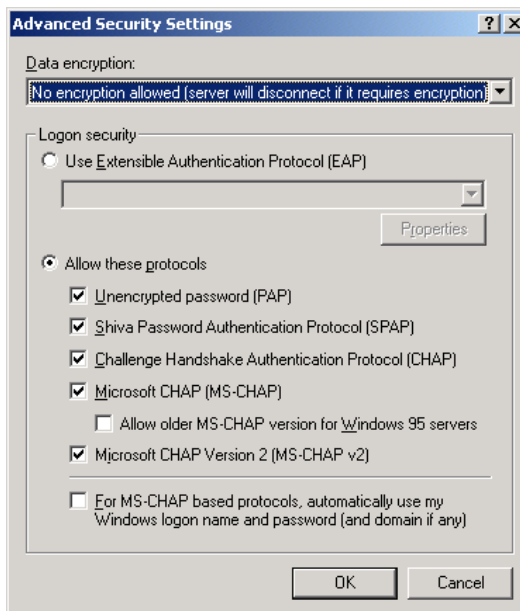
Advanced Security Settings

?

X

Data encryption:

No encryption allowed (server will disconnect if it requires encryption)

Logon security

Use Extensible Authentication Protocol (EAP)

Properties

Allow these protocols

Unencrypted password (PAP)

Shiva Password Authentication Protocol (SPAP)

Challenge Handshake Authentication Protocol (CHAP)

Microsoft CHAP (MS-CHAP)

Allow older MS-CHAP version for Windows 95 servers

Microsoft CHAP Version 2 (MS-CHAP v2)

For MS-CHAP based protocols, automatically use my Windows logon name and password (and domain if any)

OK

Cancel